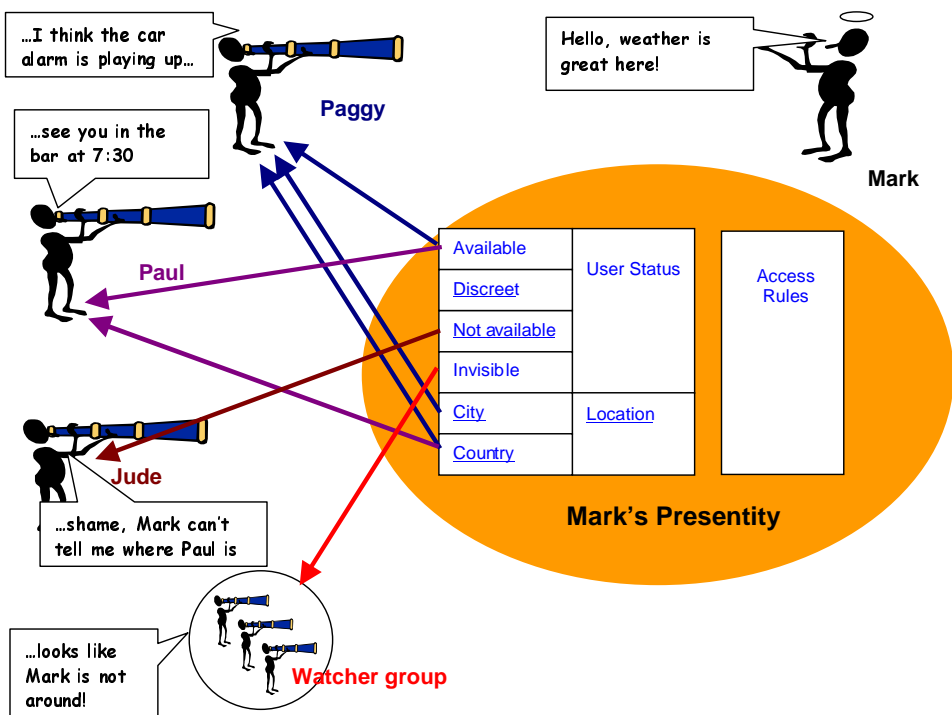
…I think the car alarm is playing up…

Paggy

Hello, weather is great here!

Mark

…see you in the bar at 7:30

Paul

| Available | User Status |
|---|---|
| Discreet | |
| Not available | |
| Invisible | |
| City | Location |
| Country | |

Access Rules

Jude

…shame, Mark can't tell me where Paul is

Mark's Presentity

…looks like Mark is not around!

Watcher group